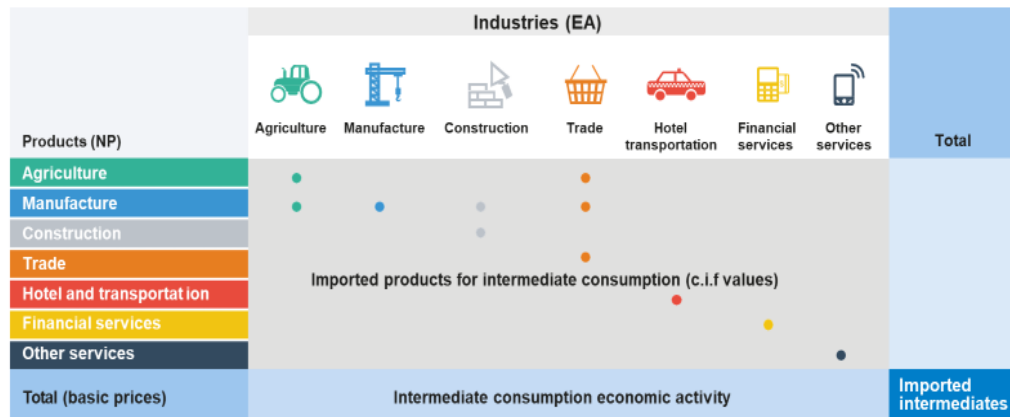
Industries (EA)

Products (NP)

Agriculture

Manufacture

Construction

Trade

Hotel transportation

Financial services

Other services

Total

Agriculture

Manufacture

Construction

Trade

Hotel and transportat ion

Financial services

Other services

Imported products for intermediate consumption (c.i.f values)

Total (basic prices)

Intermediate consumption economic activity

Imported intermediates